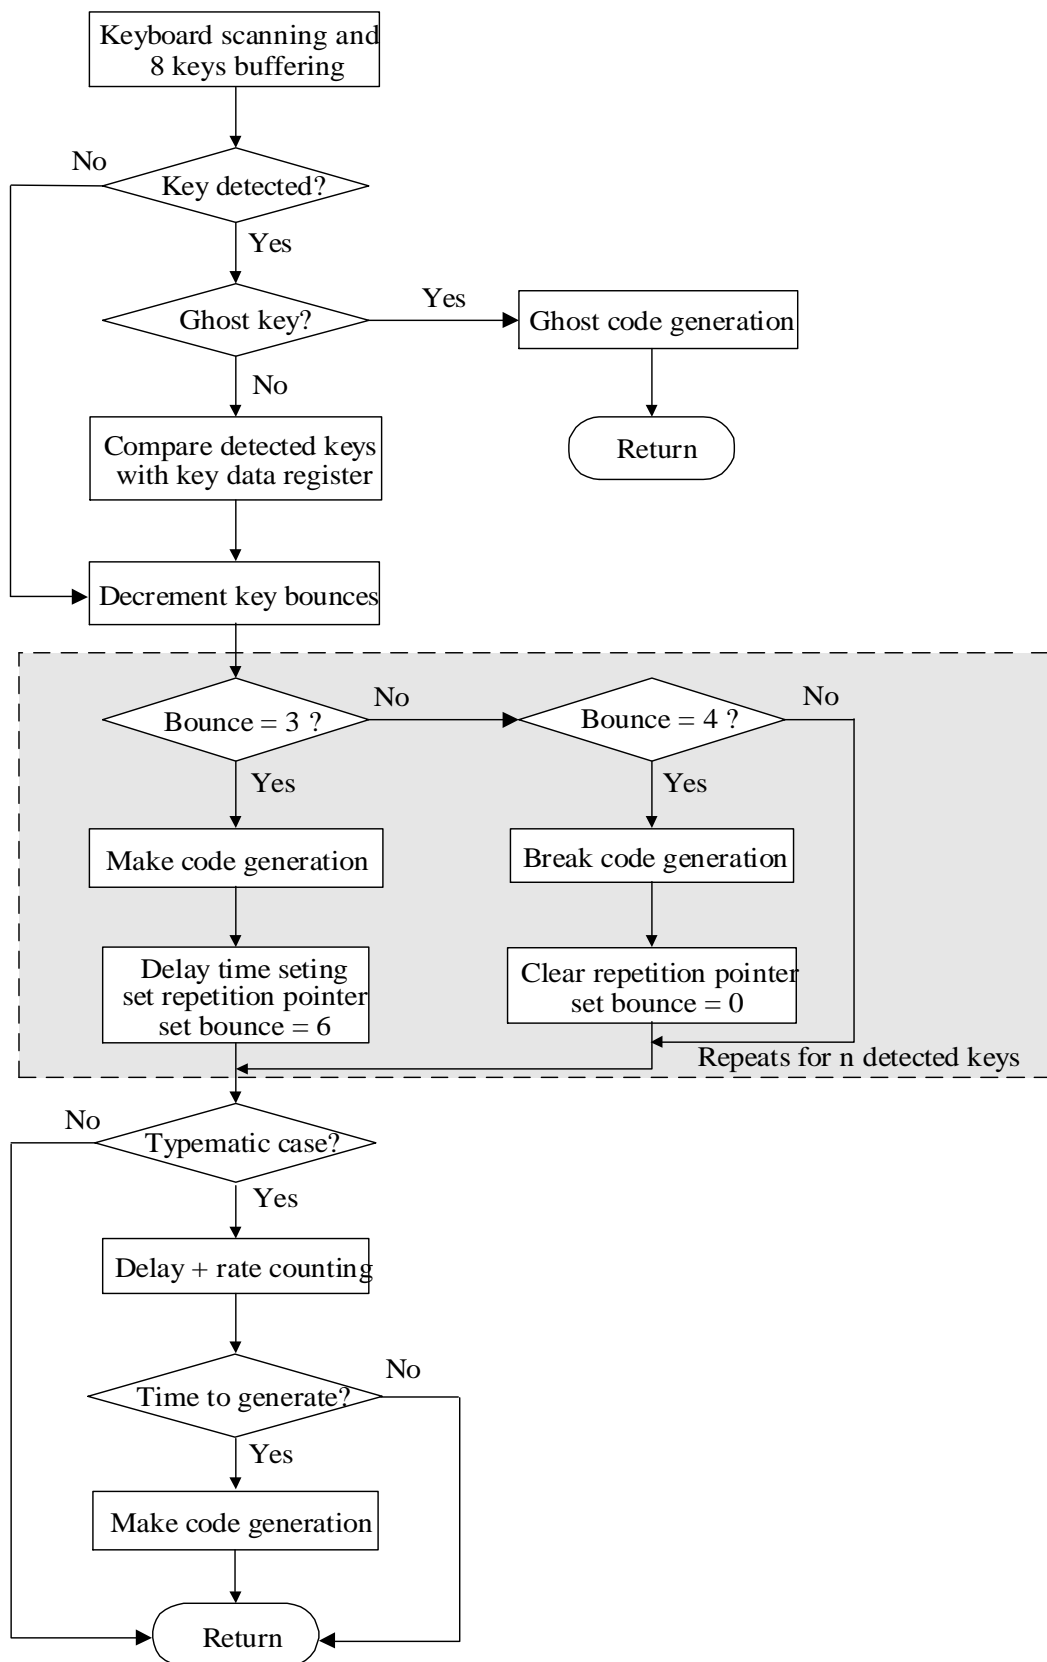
Keyboard scanning and 8 keys buffering

No

Key detected?

Yes

Ghost key?

Yes

Ghost code generation

Return

No

Compare detected keys with key data register

Decrement key bounces

Bounce = 3 ?

No

Bounce = 4 ?

No

Yes

Yes

Make code generation

Break code generation

Delay time seting set repetition pointer set bounce = 6

Clear repetition pointer set bounce = 0

Repeats for n detected keys

No

Typematic case?

Yes

Delay + rate counting

No

Time to generate?

Yes

Make code generation

Return